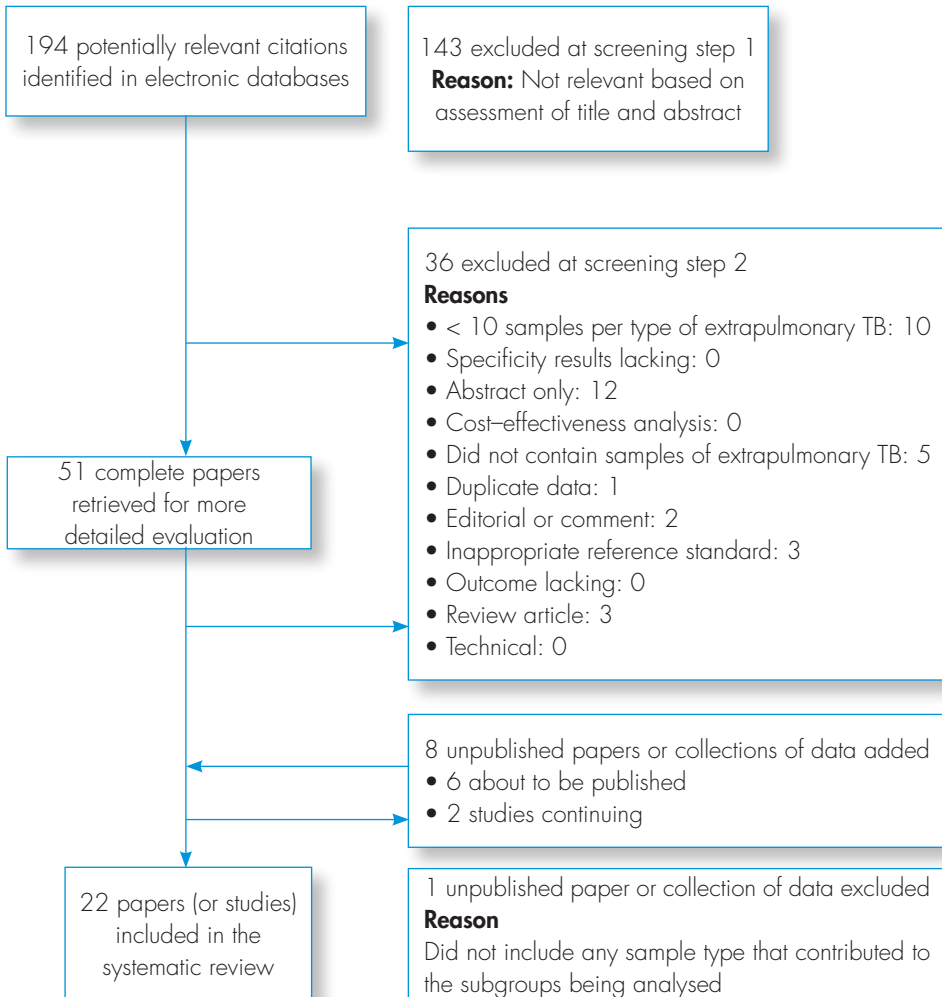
194 potentially relevant citations identified in electronic databases

143 excluded at screening step 1
**Reason:** Not relevant based on assessment of title and abstract

36 excluded at screening step 2
**Reasons**
• < 10 samples per type of extrapulmonary TB: 10
• Specificity results lacking: 0
• Abstract only: 12
• Cost–effectiveness analysis: 0
• Did not contain samples of extrapulmonary TB: 5
• Duplicate data: 1
• Editorial or comment: 2
• Inappropriate reference standard: 3
• Outcome lacking: 0
• Review article: 3
• Technical: 0

51 complete papers retrieved for more detailed evaluation

8 unpublished papers or collections of data added
• 6 about to be published
• 2 studies continuing

22 papers (or studies) included in the systematic review

1 unpublished paper or collection of data excluded
**Reason**
Did not include any sample type that contributed to the subgroups being analysed